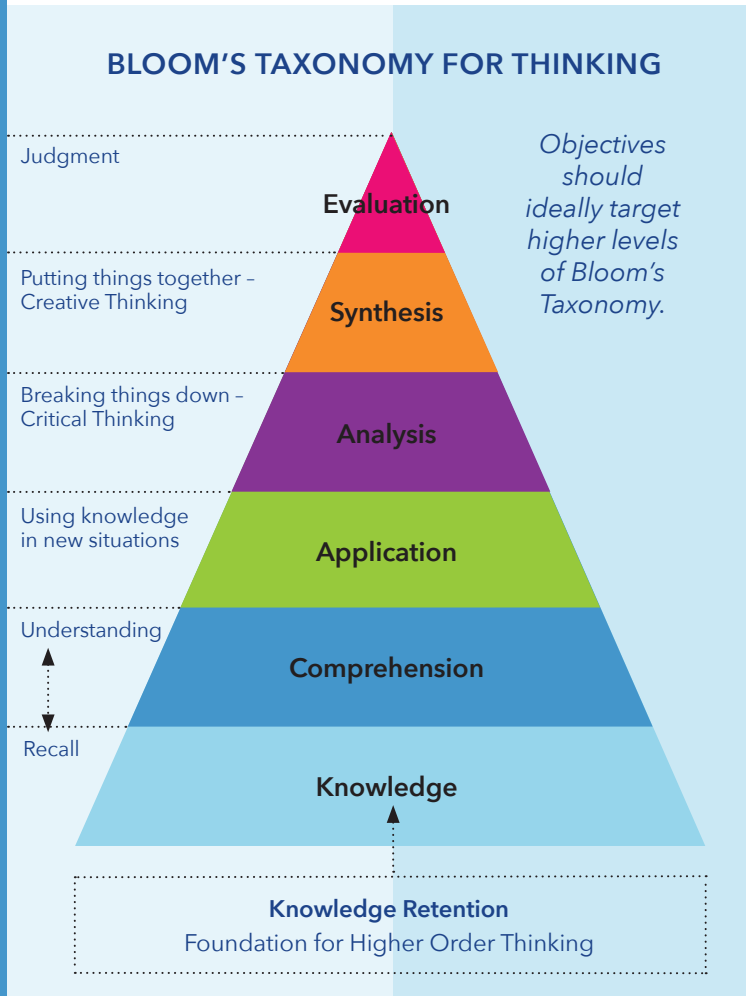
BLOOM'S TAXONOMY FOR THINKING

Objectives should ideally target higher levels of Bloom's Taxonomy.

Judgment

Evaluation

Putting things together – Creative Thinking

Synthesis

Breaking things down – Critical Thinking

Analysis

Using knowledge in new situations

Application

Understanding

Comprehension

Recall

Knowledge

Knowledge Retention
Foundation for Higher Order Thinking